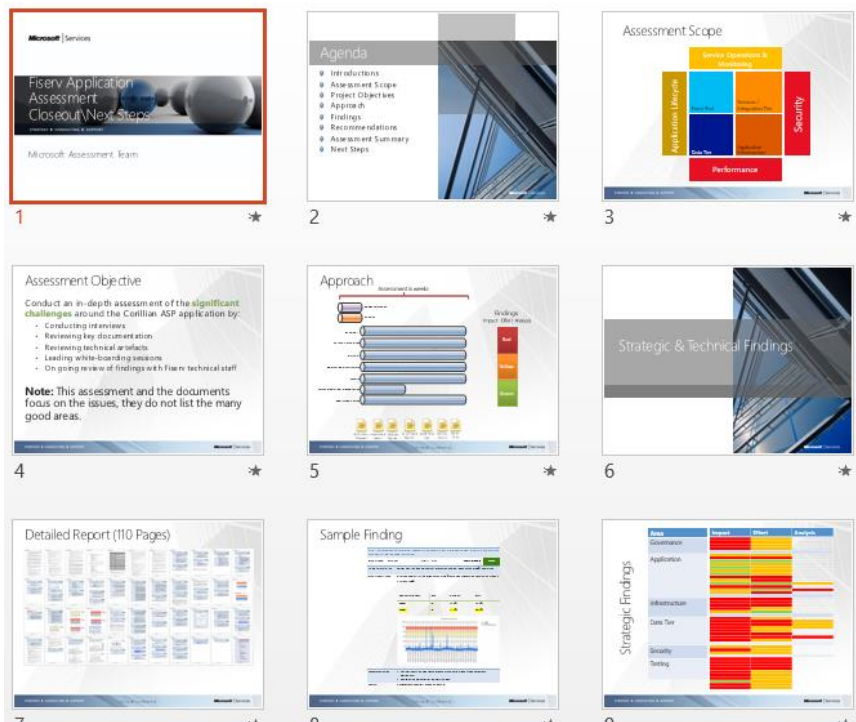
Microsoft | Services

Fiserv Application Assessment Closeout\Next Steps

Microsoft Assessment Team

1

Agenda

Introductions
Assessment Scope
Project Objectives
Approach
Findings
Recommendations
Assessment Summary
Next Steps

2

Assessment Scope

Service Operations & Monitoring

Application Lifecycle

Security

Performance

3

Assessment Objective

Conduct an in-depth assessment of the significant challenges around the Corillian ASP application by:

Conducting interviews
Reviewing key documentation
Reviewing technical artefacts
Leading white-boarding sessions
On going review of findings with Fiserv technical staff

Note: This assessment and the documents focus on the issues, they do not list the many good areas.

4

Approach

Assessment (x weeks)

Findings
Impact Effort Analysis

Red
Yellow
Green

5

Strategic & Technical Findings

6

Detailed Report (110 Pages)

7

Sample Finding

8

Strategic Findings

| Area | Impact | Effort | Analysis |
|---|---|---|---|
| Governance | | | |
| Application | | | |
| Infrastructure | | | |
| Data Tier | | | |
| Security | | | |
| Testing | | | |

9